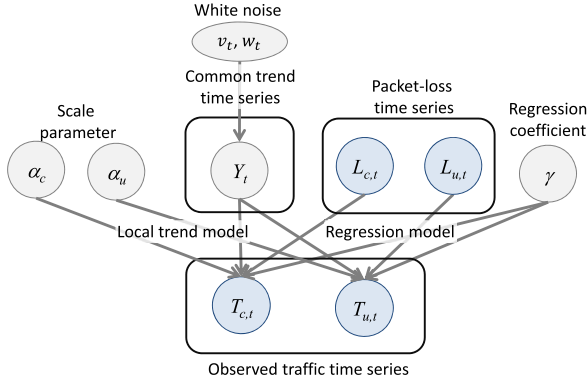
White noise

$v_t, w_t$

Common trend time series

Packet-loss time series

Scale parameter

Regression coefficient

$\alpha_c$

$\alpha_u$

$Y_t$

$L_{c,t}$

$L_{u,t}$

$\gamma$

Local trend model

Regression model

$T_{c,t}$

$T_{u,t}$

Observed traffic time series